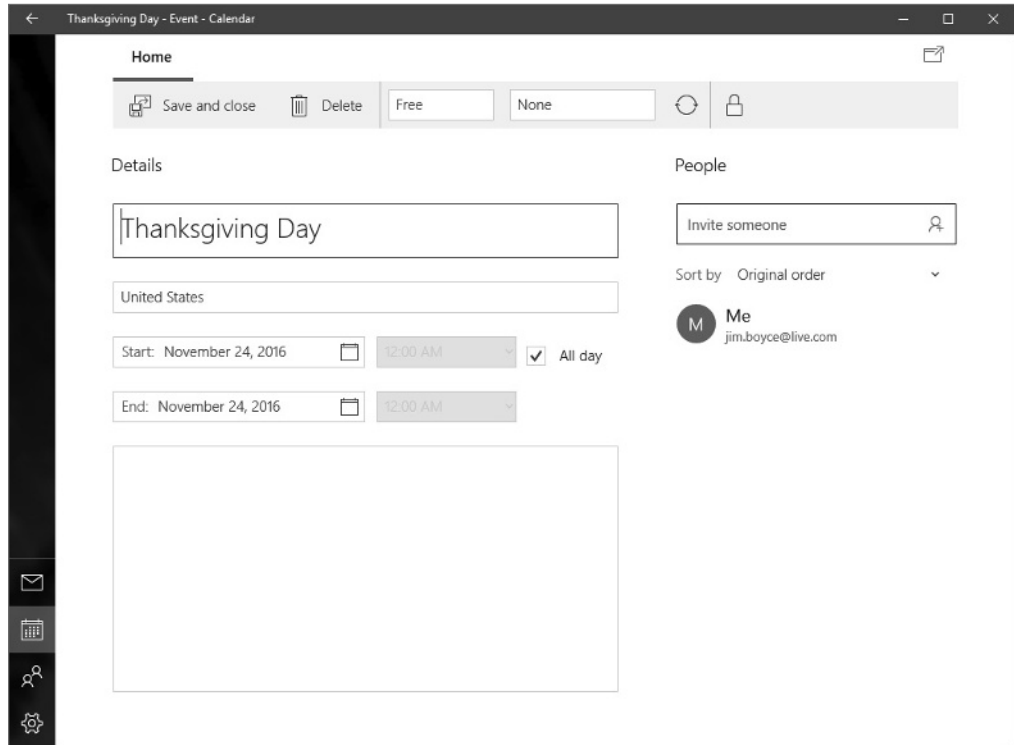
Thanksgiving Day - Event - Calendar

Home

Save and close
Delete
Free
None

Details

Thanksgiving Day

United States

Start: November 24, 2016
12:00 AM
All day

End: November 24, 2016
12:00 AM

People

Invite someone

Sort by Original order

M
Me
jim.boyce@live.com